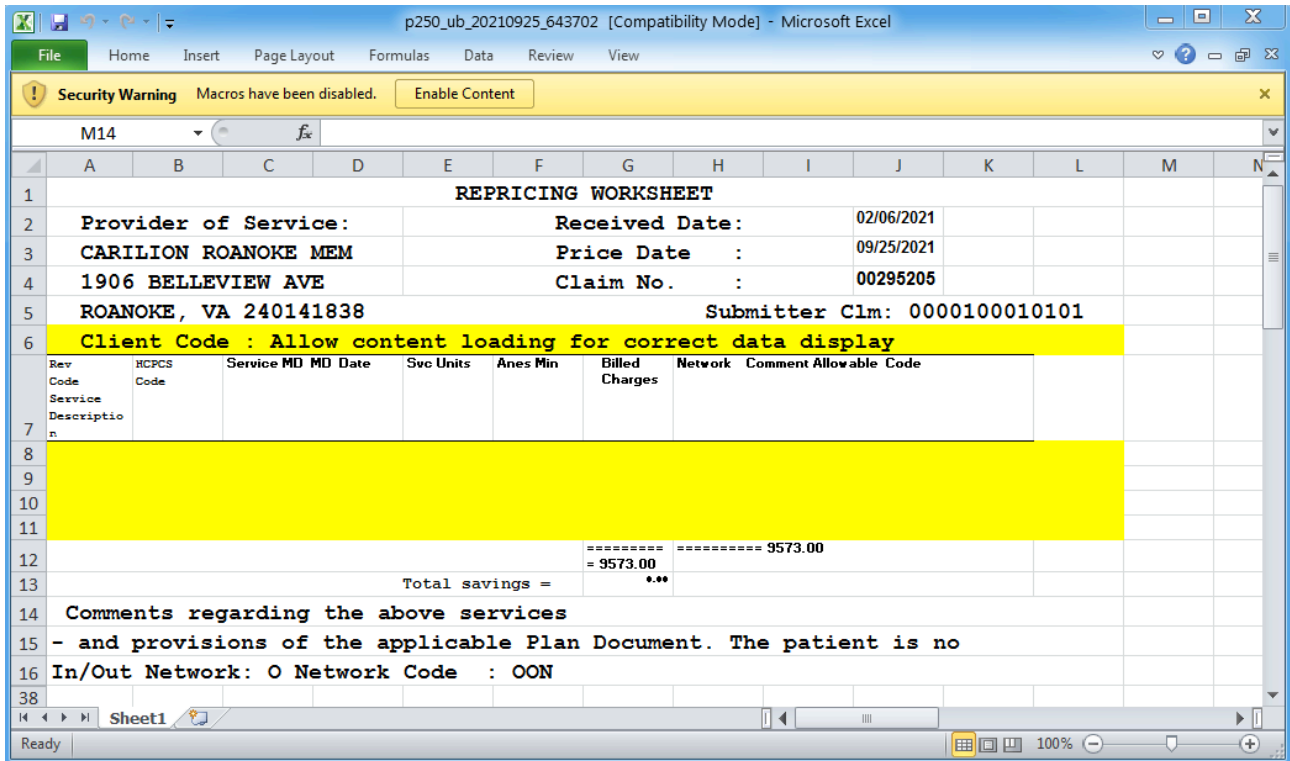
p250_ub_20210925_643702 [Compatibility Mode] - Microsoft Excel

File Home Insert Page Layout Formulas Data Review View

Security Warning Macros have been disabled. Enable Content

M14 $f_x$

| | A | B | C | D | E | F | G | H | I | J | K | L | M | N |
|---|---|---|---|---|---|---|---|---|---|---|---|---|---|---|
| 1 | REPRICING WORKSHEET | | | | | | | | | | | | | |
| 2 | Provider of Service: | | | | Received Date: | | | | | 02/06/2021 | | | | |
| 3 | CARILION ROANOKE MEM | | | | Price Date : | | | | | 09/25/2021 | | | | |
| 4 | 1906 BELLEVIEW AVE | | | | Claim No. : | | | | | 00295205 | | | | |
| 5 | ROANOKE, VA 240141838 | | | | | | | Submitter Clm: 0000100010101 | | | | | | |
| 6 | Client Code : Allow content loading for correct data display | | | | | | | | | | | | | |
| 7 | Rev Code Service Description | HCPCS Code | Service MD MD Date | | Svc Units | Anes Min | Billed Charges | Network Comment Allowable Code | | | | | | |
| 8 | | | | | | | | | | | | | | |
| 9 | | | | | | | | | | | | | | |
| 10 | | | | | | | | | | | | | | |
| 11 | | | | | | | | | | | | | | |
| 12 | | | | | | | ========= = 9573.00 | ========== 9573.00 | | | | | | |
| 13 | | | | Total savings = | | | •.•• | | | | | | | |
| 14 | Comments regarding the above services | | | | | | | | | | | | | |
| 15 | - and provisions of the applicable Plan Document. The patient is no | | | | | | | | | | | | | |
| 16 | In/Out Network: O Network Code : OON | | | | | | | | | | | | | |
| 38 | | | | | | | | | | | | | | |

Sheet1

Ready 100%